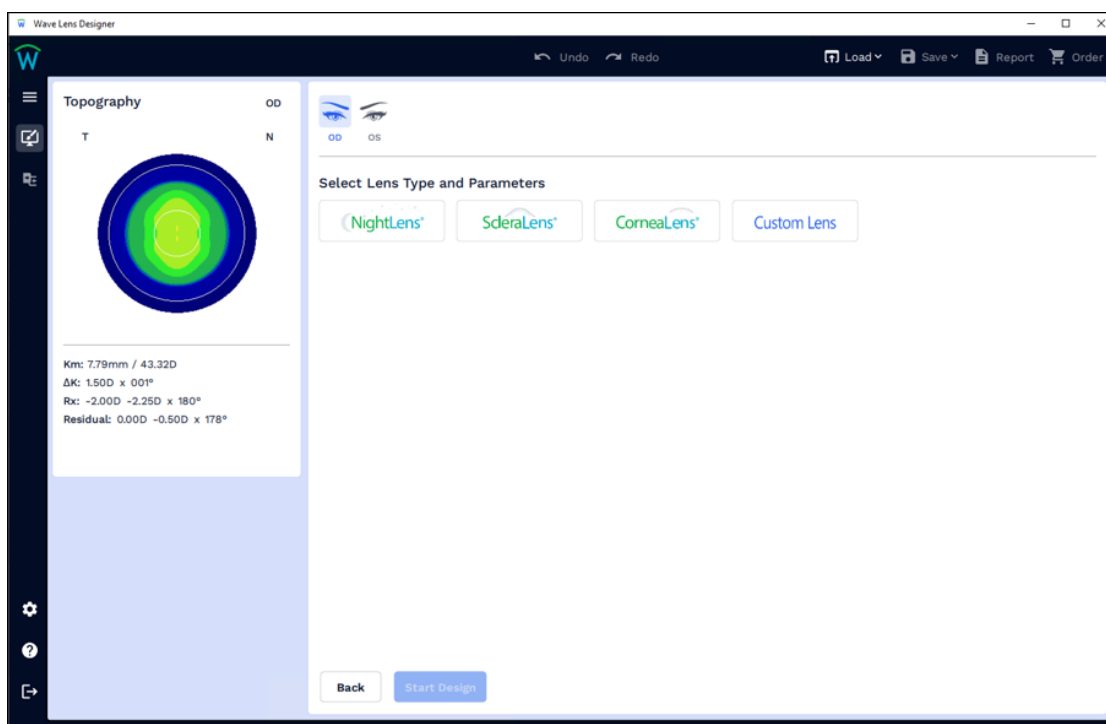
Wave Lens Designer

Undo Redo

Load Save Report Order

Topography OD

T N

Km: 7.79mm / 43.32D
ΔK: 1.50D x 001°
Rx: -2.00D -2.25D x 180°
Residual: 0.00D -0.50D x 178°

OD OS

Select Lens Type and Parameters

NightLens® ScleraLens® CorneaLens® Custom Lens

Back Start Design